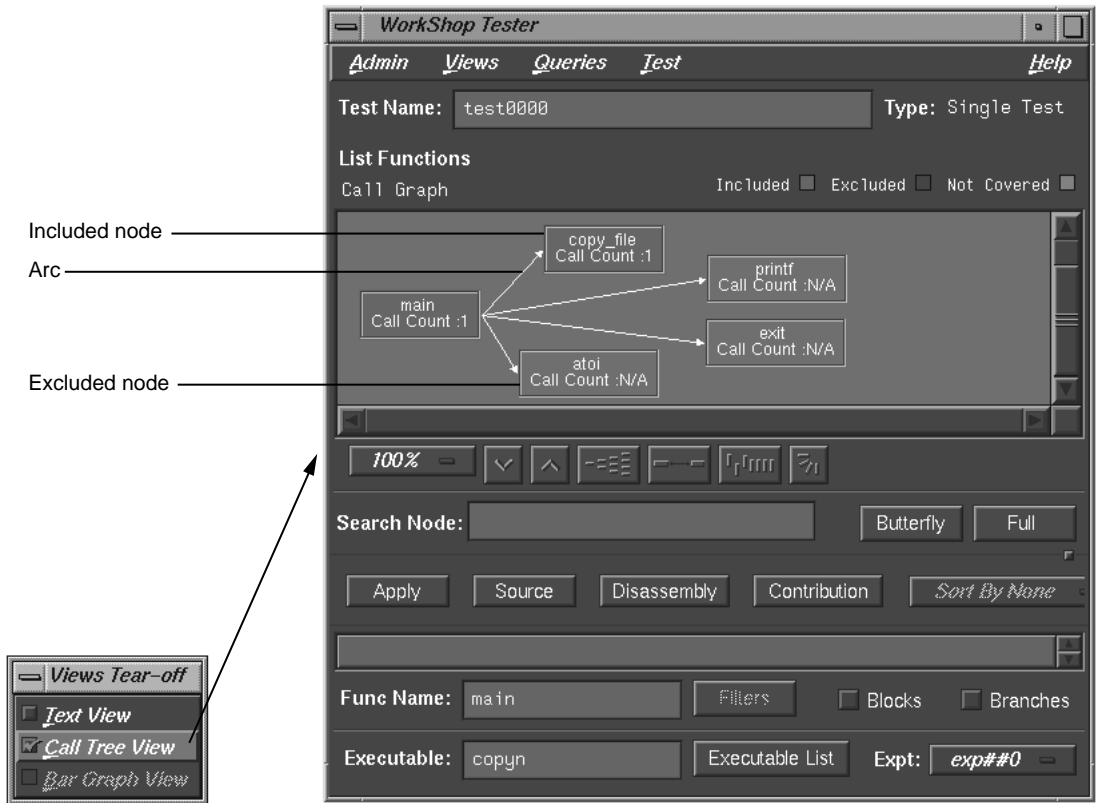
WorkShop Tester

Admin Views Queries Test Help

Test Name: test0000 Type: Single Test

List Functions

Call Graph Included Excluded Not Covered

Included node

Arc

Excluded node

copy_file
Call Count :1

printf
Call Count :N/A

main
Call Count :1

exit
Call Count :N/A

atoi
Call Count :N/A

100%

Search Node: Butterfly Full

Apply Source Disassembly Contribution Sort By None

Func Name: main Filters Blocks Branches

Executable: copyn Executable List Expt: exp##0

Views Tear-off

Text View

Call Tree View

Bar Graph View